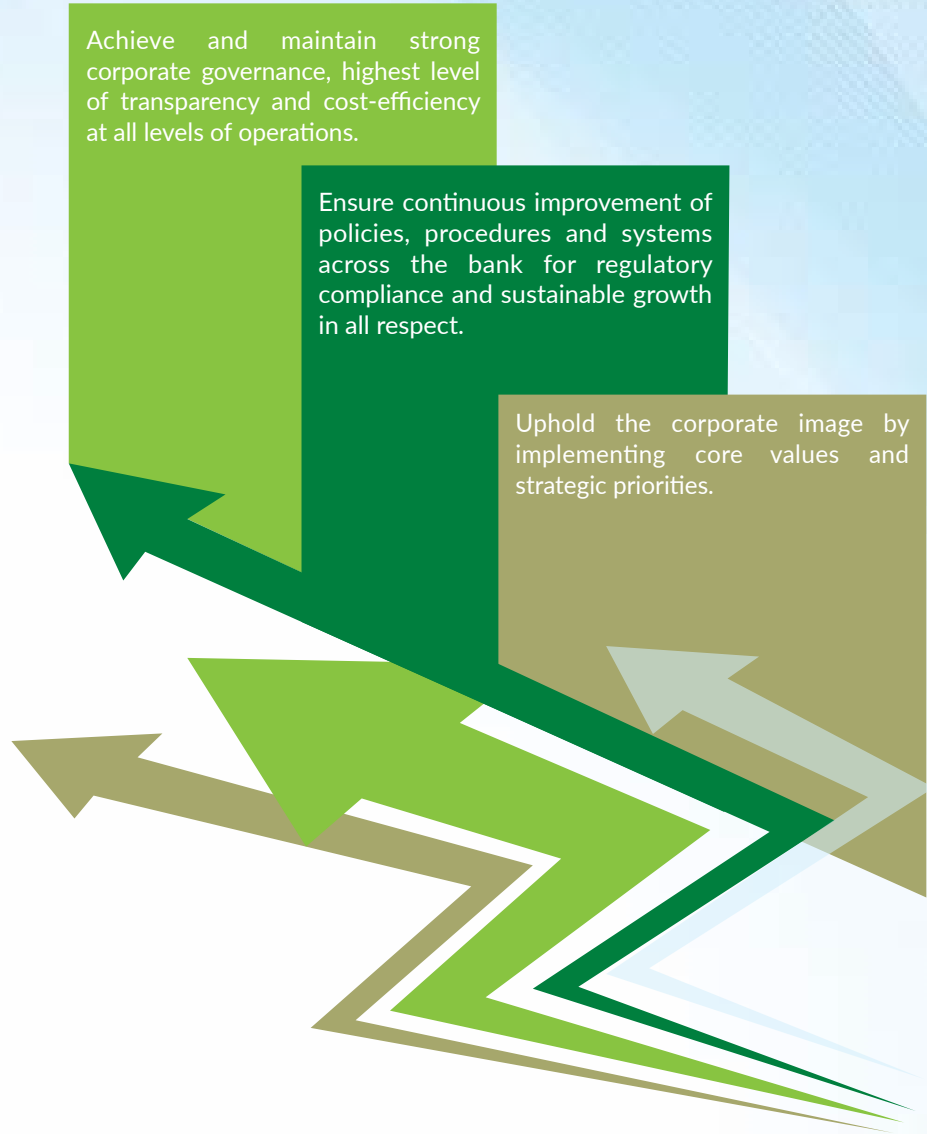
Achieve and maintain strong corporate governance, highest level of transparency and cost-efficiency at all levels of operations.

Ensure continuous improvement of policies, procedures and systems across the bank for regulatory compliance and sustainable growth in all respect.

Uphold the corporate image by implementing core values and strategic priorities.